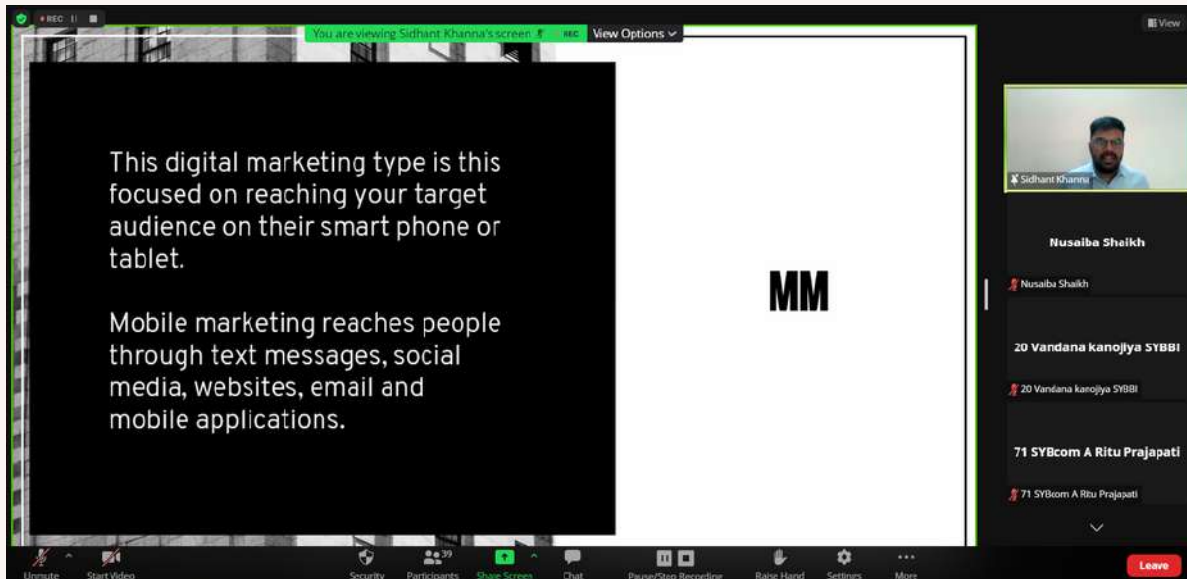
REC

You are viewing Sidhant Khanna's screen REC View Options

View

This digital marketing type is this focused on reaching your target audience on their smart phone or tablet.

Mobile marketing reaches people through text messages, social media, websites, email and mobile applications.

MM

Sidhant Khanna

Nusaiba Shaikh

Nusaiba Shaikh

20 Vandana kanojiya SYBBI

20 Vandana kanojiya SYBBI

71 SYBcom A Ritu Prajapati

71 SYBcom A Ritu Prajapati

Unmute Start Video Security Participants 39 Share Screen Chat Pause/Stop Recording Raise Hand Settings More Leave